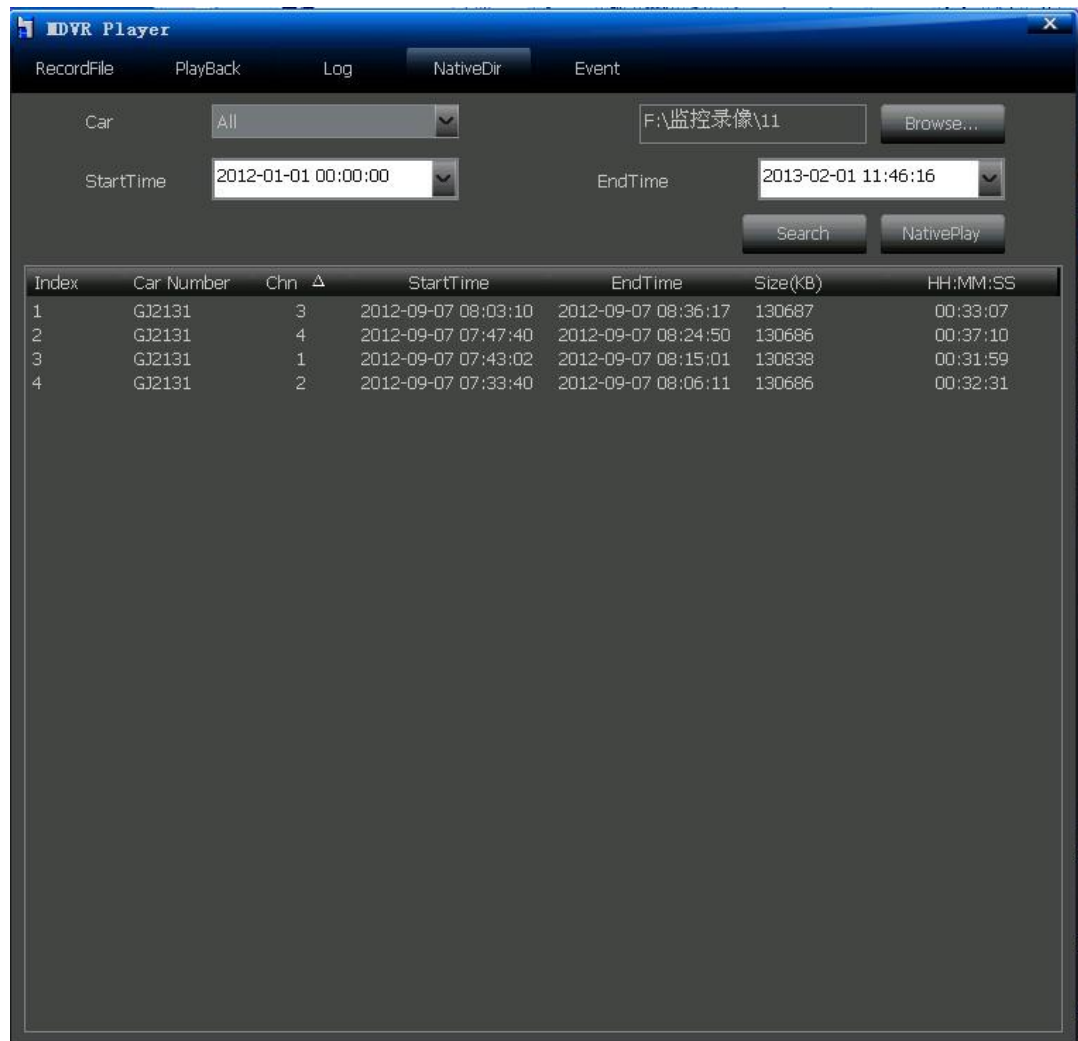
MDVR Player

RecordFile PlayBack Log NativeDir Event

Car All

F:\监控录像\11

Browse...

StartTime 2012-01-01 00:00:00

EndTime 2013-02-01 11:46:16

Search

NativePlay

| Index | Car Number | Chn Δ | StartTime | EndTime | Size(KB) | HH:MM:SS |
|---|---|---|---|---|---|---|
| 1 | GJ2131 | 3 | 2012-09-07 08:03:10 | 2012-09-07 08:36:17 | 130687 | 00:33:07 |
| 2 | GJ2131 | 4 | 2012-09-07 07:47:40 | 2012-09-07 08:24:50 | 130686 | 00:37:10 |
| 3 | GJ2131 | 1 | 2012-09-07 07:43:02 | 2012-09-07 08:15:01 | 130838 | 00:31:59 |
| 4 | GJ2131 | 2 | 2012-09-07 07:33:40 | 2012-09-07 08:06:11 | 130686 | 00:32:31 |